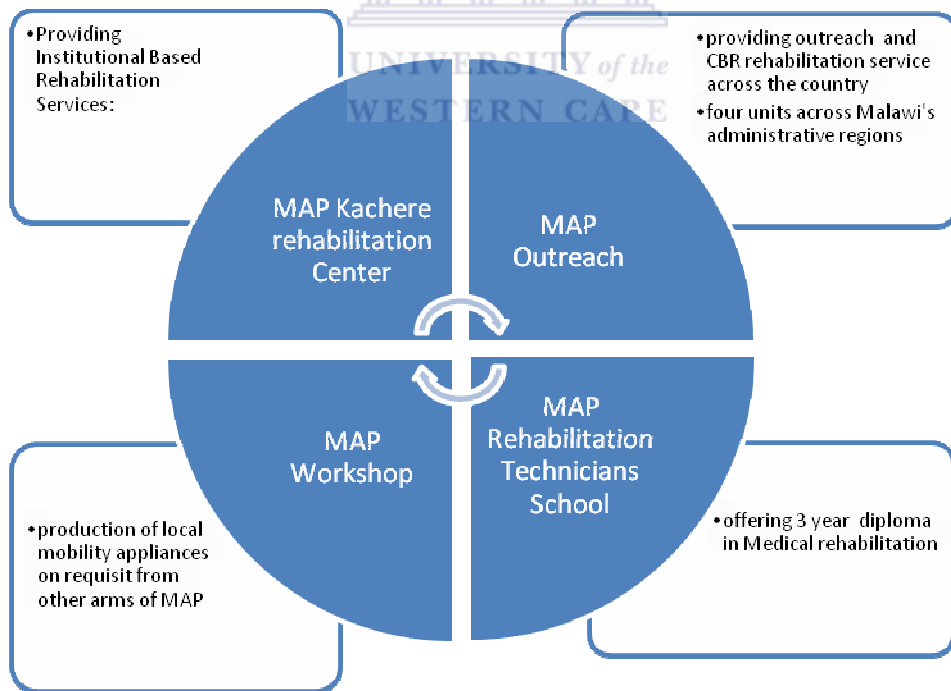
•Providing Institutional Based Rehabilitation Services:

UNIVERSITY of the WESTERN CAPE

•providing outreach and CBR rehabilitation service across the country
•four units across Malawi's administrative regions

MAP Kachere rehabilitation Center

MAP Outreach

MAP Workshop

MAP Rehabilitation Technicians School

•production of local mobility appliances on requisit from other arms of MAP

•offering 3 year diploma in Medical rehabilitation